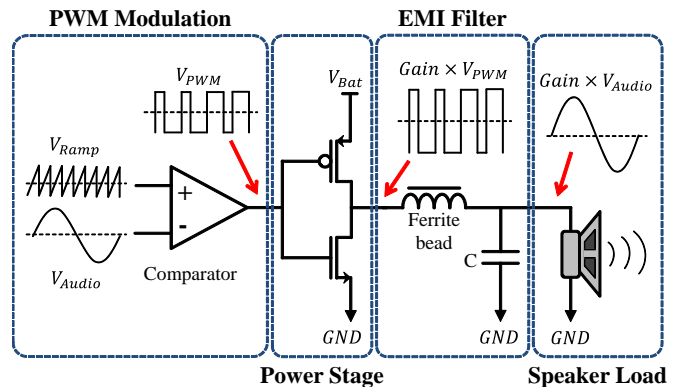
PWM Modulation

EMI Filter

$V_{PWM}$

$V_{Bat}$

$Gain \times V_{PWM}$

$Gain \times V_{Audio}$

$V_{Ramp}$

+

-

$V_{Audio}$

Comparator

Ferrite bead

C

$GND$

$GND$

$GND$

Power Stage

Speaker Load